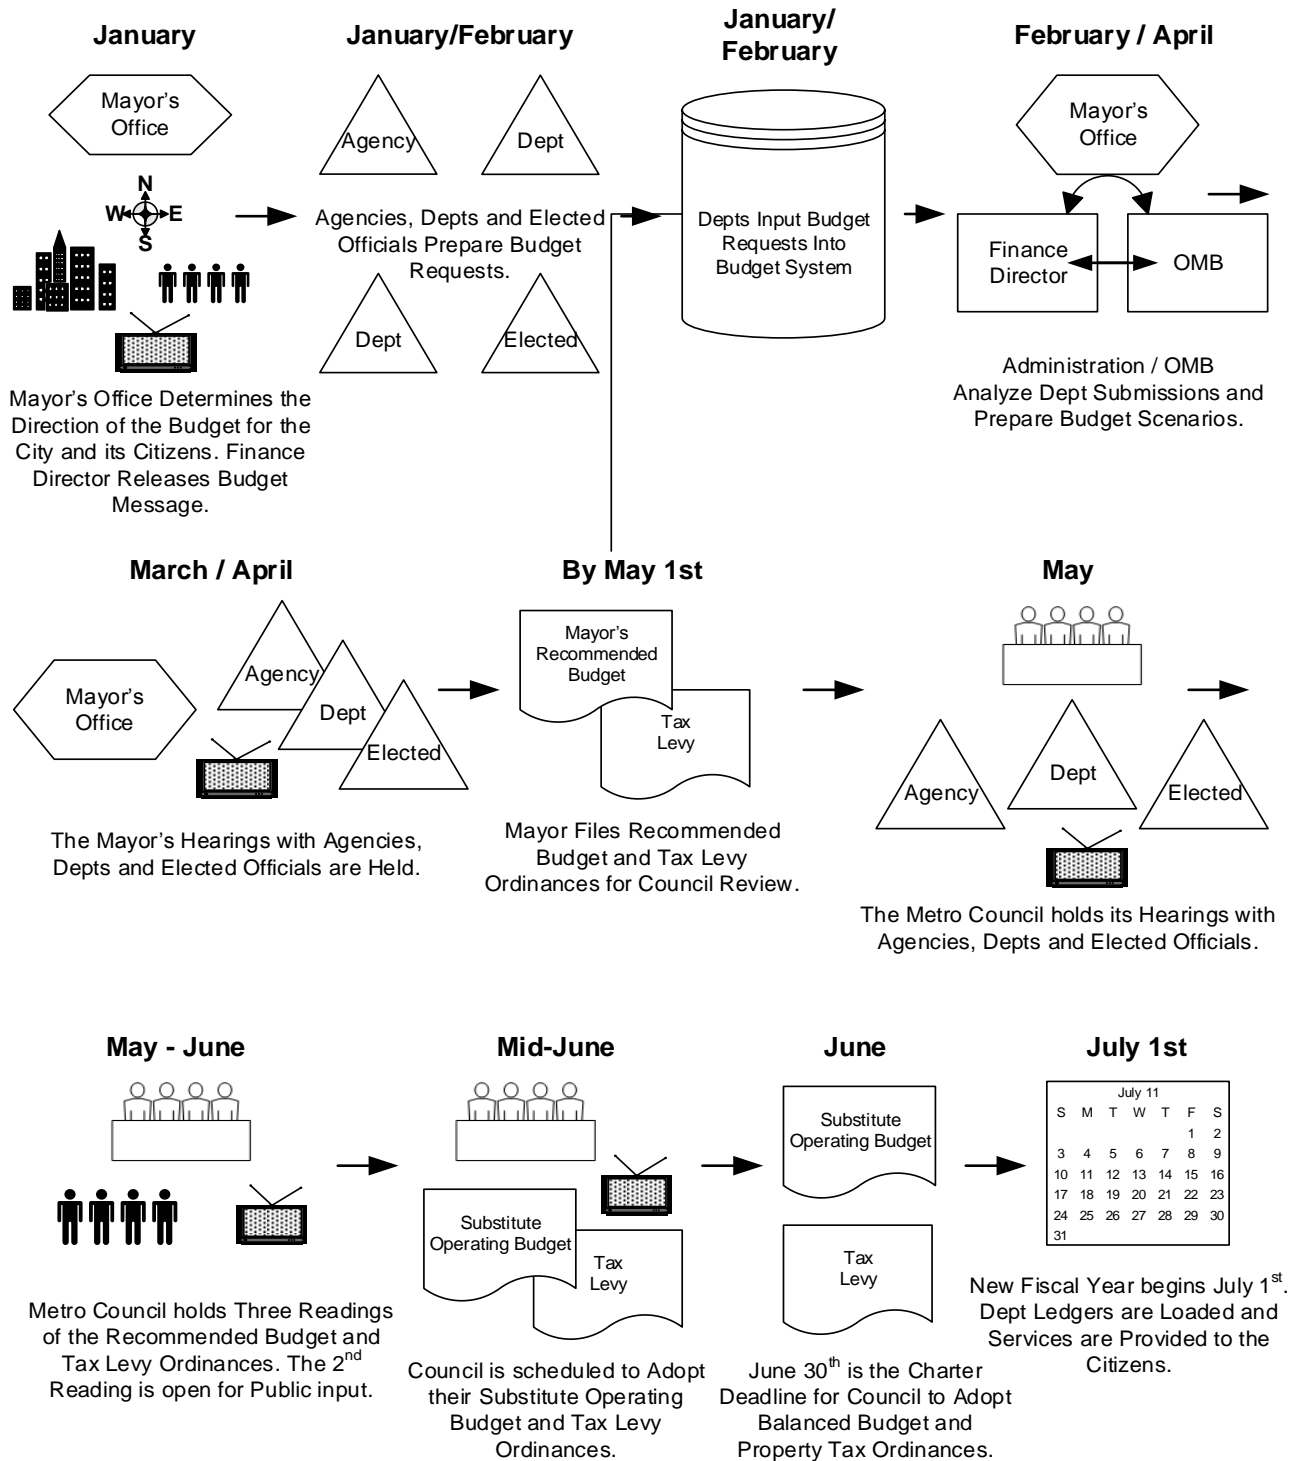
January

Mayor's Office

N
W
E
S

Mayor's Office Determines the Direction of the Budget for the City and its Citizens. Finance Director Releases Budget Message.

January/February

Agency

Dept

Agencies, Depts and Elected Officials Prepare Budget Requests.

Dept

Elected

January/ February

Depts Input Budget Requests Into Budget System

February / April

Mayor's Office

Finance Director

OMB

Administration / OMB Analyze Dept Submissions and Prepare Budget Scenarios.

March / April

Mayor's Office

Agency

Dept

Elected

The Mayor's Hearings with Agencies, Depts and Elected Officials are Held.

By May 1st

Mayor's Recommended Budget

Tax Levy

Mayor Files Recommended Budget and Tax Levy Ordinances for Council Review.

May

Agency

Dept

Elected

The Metro Council holds its Hearings with Agencies, Depts and Elected Officials.

May - June

Metro Council holds Three Readings of the Recommended Budget and Tax Levy Ordinances. The 2$^{nd}$ Reading is open for Public input.

Mid-June

Substitute Operating Budget

Tax Levy

Council is scheduled to Adopt their Substitute Operating Budget and Tax Levy Ordinances.

June

Substitute Operating Budget

Tax Levy

June 30$^{th}$ is the Charter Deadline for Council to Adopt Balanced Budget and Property Tax Ordinances.

July 1st

| | | | July 11 | | | |
|---|---|---|---|---|---|---|
| S | M | T | W | T | F | S |
| | | | | | 1 | 2 |
| 3 | 4 | 5 | 6 | 7 | 8 | 9 |
| 10 | 11 | 12 | 13 | 14 | 15 | 16 |
| 17 | 18 | 19 | 20 | 21 | 22 | 23 |
| 24 | 25 | 26 | 27 | 28 | 29 | 30 |
| 31 | | | | | | |

New Fiscal Year begins July 1$^{st}$. Dept Ledgers are Loaded and Services are Provided to the Citizens.